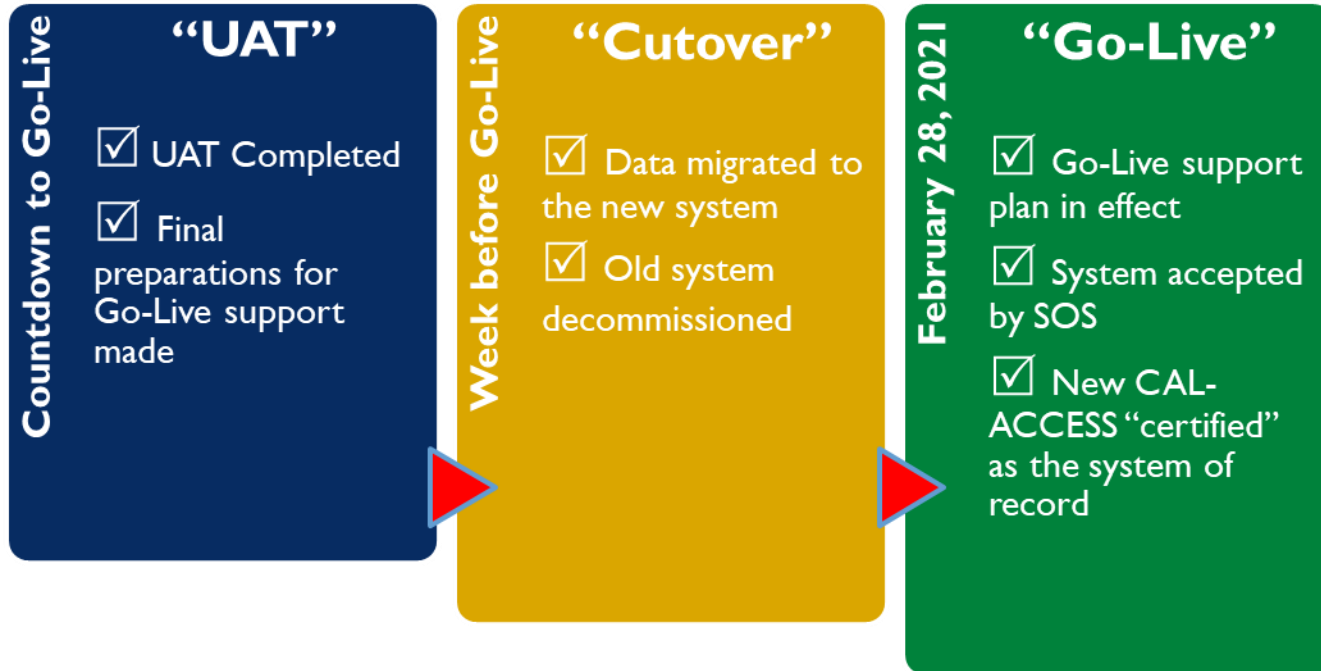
Countdown to Go-Live

"UAT"

☑ UAT Completed

☑ Final preparations for Go-Live support made

Week before Go-Live

"Cutover"

☑ Data migrated to the new system

☑ Old system decommissioned

February 28, 2021

"Go-Live"

☑ Go-Live support plan in effect

☑ System accepted by SOS

☑ New CAL-ACCESS "certified" as the system of record